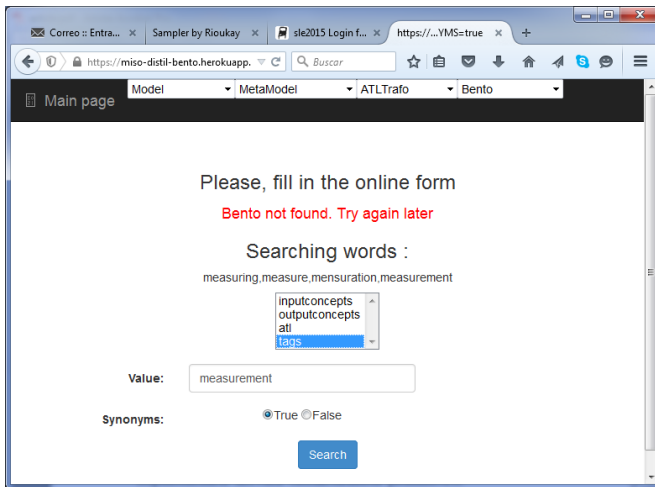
Correo :: Entra... ×
Sampler by Rioukay ×
sle2015 Login f... ×
https://...YMS=true ×
+

https://miso-distil-bento.herokuapp.
Buscar

Main page
Model
MetaModel
ATLTrafo
Bento

Please, fill in the online form

Bento not found. Try again later

Searching words :

measuring,measure,mensuration,measurement

inputconcepts
outputconcepts
atl
tags

Value: measurement

Synonyms: True False

Search